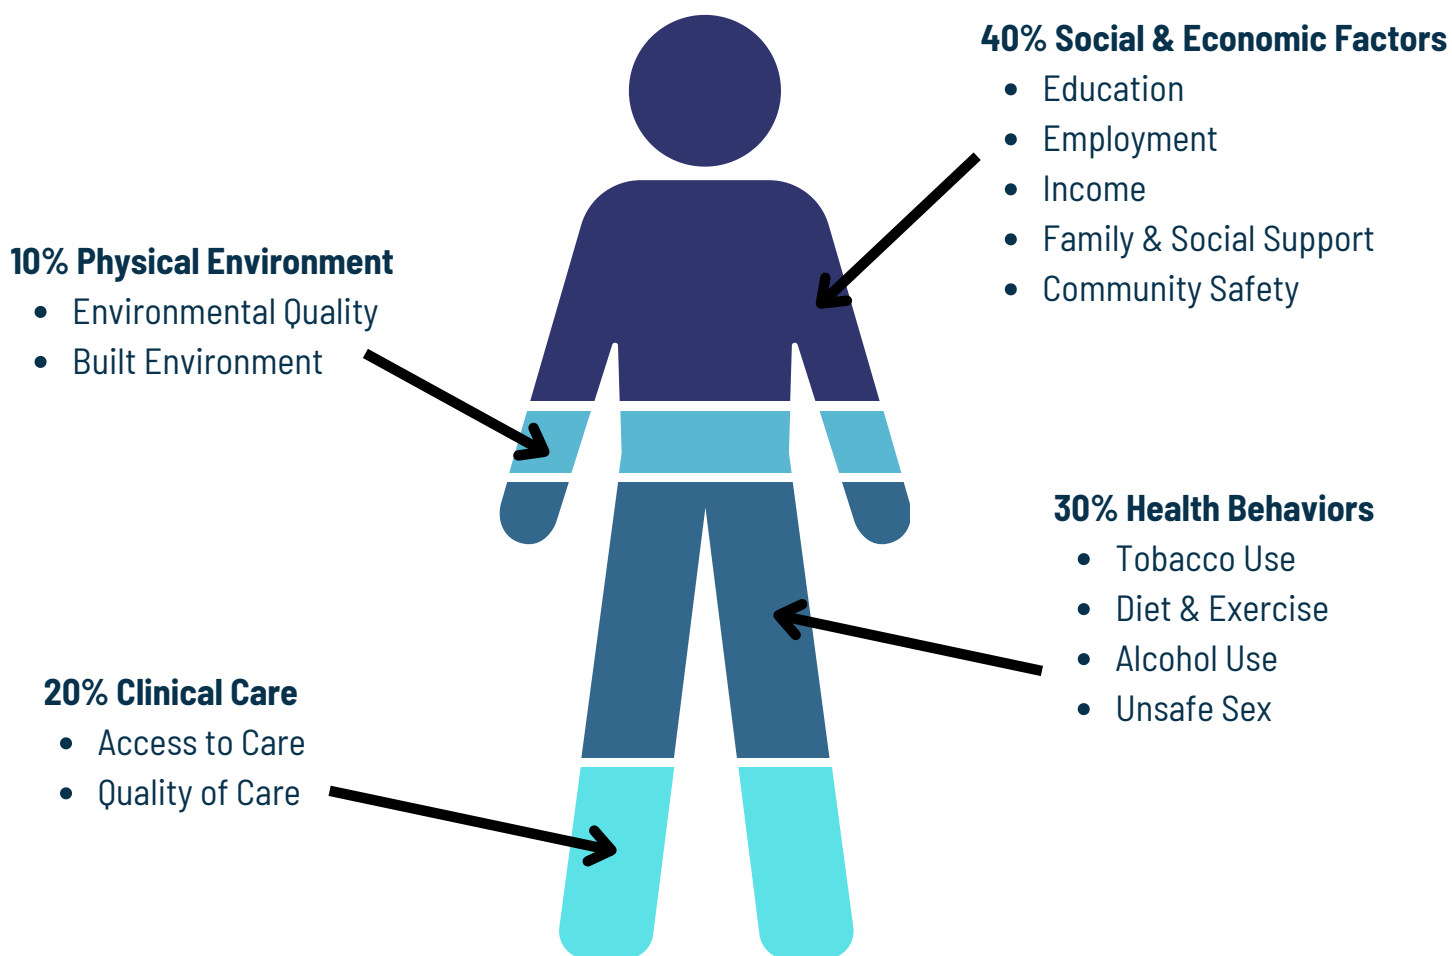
40% Social & Economic Factors
- Education
- Employment
- Income
- Family & Social Support
- Community Safety

10% Physical Environment
- Environmental Quality
- Built Environment

30% Health Behaviors
- Tobacco Use
- Diet & Exercise
- Alcohol Use
- Unsafe Sex

20% Clinical Care
- Access to Care
- Quality of Care